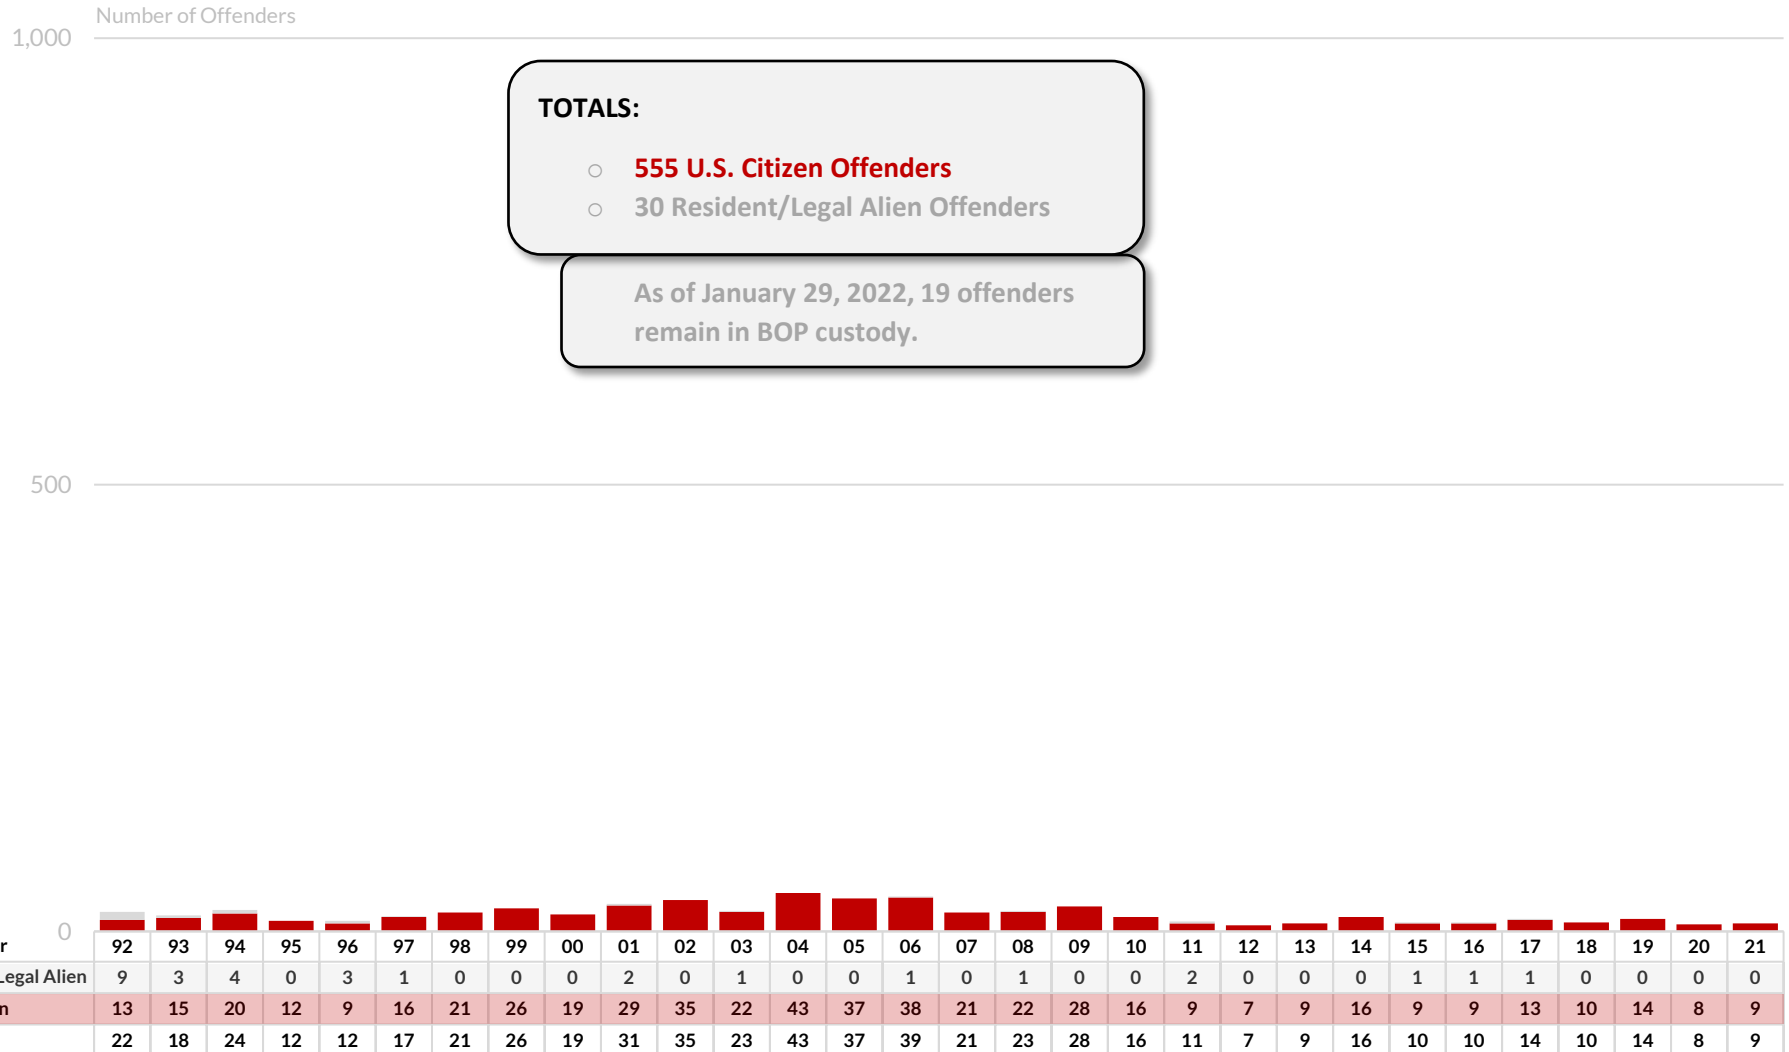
Number of Offenders

1,000

TOTALS:

○ 555 U.S. Citizen Offenders
○ 30 Resident/Legal Alien Offenders

As of January 29, 2022, 19 offenders remain in BOP custody.

500

0

| r | 92 | 93 | 94 | 95 | 96 | 97 | 98 | 99 | 00 | 01 | 02 | 03 | 04 | 05 | 06 | 07 | 08 | 09 | 10 | 11 | 12 | 13 | 14 | 15 | 16 | 17 | 18 | 19 | 20 | 21 |
|---|---|---|---|---|---|---|---|---|---|---|---|---|---|---|---|---|---|---|---|---|---|---|---|---|---|---|---|---|---|---|
| Legal Alien | 9 | 3 | 4 | 0 | 3 | 1 | 0 | 0 | 0 | 2 | 0 | 1 | 0 | 0 | 1 | 0 | 1 | 0 | 0 | 2 | 0 | 0 | 0 | 1 | 1 | 1 | 0 | 0 | 0 | 0 |
| n | 13 | 15 | 20 | 12 | 9 | 16 | 21 | 26 | 19 | 29 | 35 | 22 | 43 | 37 | 38 | 21 | 22 | 28 | 16 | 9 | 7 | 9 | 16 | 9 | 9 | 13 | 10 | 14 | 8 | 9 |
| | 22 | 18 | 24 | 12 | 12 | 17 | 21 | 26 | 19 | 31 | 35 | 23 | 43 | 37 | 39 | 21 | 23 | 28 | 16 | 11 | 7 | 9 | 16 | 10 | 10 | 14 | 10 | 14 | 8 | 9 |